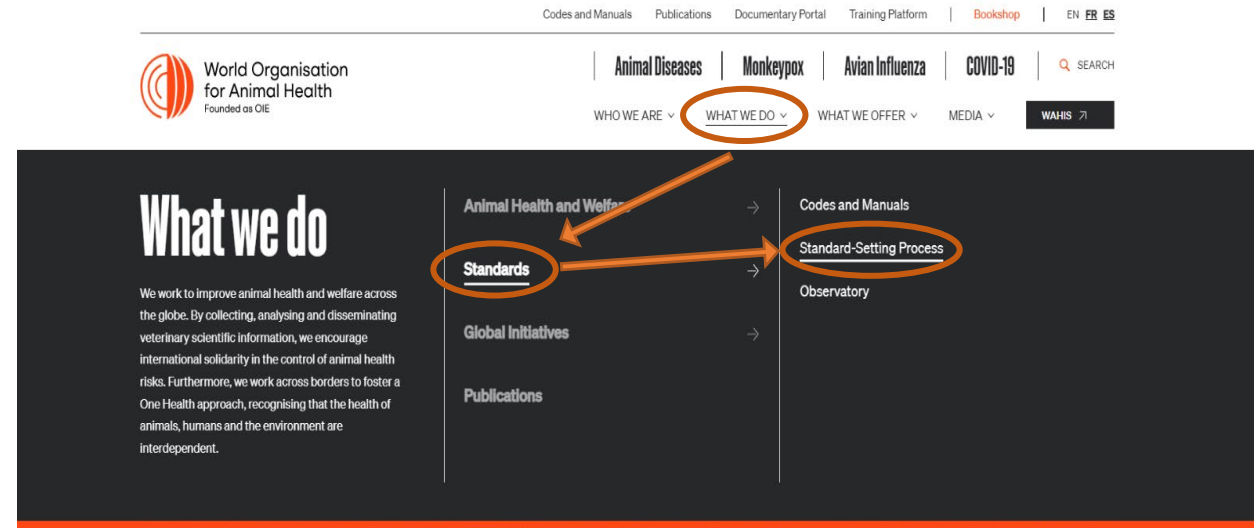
Codes and Manuals | Publications | Documentary Portal | Training Platform | Bookshop | EN FR ES

World Organisation for Animal Health
Founded as OIE

Animal Diseases | Monkeypox | Avian Influenza | COVID-19 | SEARCH

WHO WE ARE | WHAT WE DO | WHAT WE OFFER | MEDIA | WAHIS

What we do

We work to improve animal health and welfare across the globe. By collecting, analysing and disseminating veterinary scientific information, we encourage international solidarity in the control of animal health risks. Furthermore, we work across borders to foster a One Health approach, recognising that the health of animals, humans and the environment are interdependent.

Animal Health and Welfa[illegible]

Standards

Global Initiatives

Publications

Codes and Manuals

Standard-Setting Process

Observatory